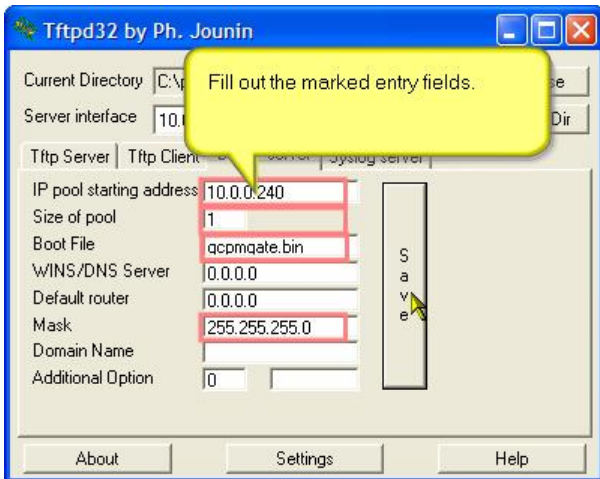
Tftpd32 by Ph. Jounin

Current Directory C:\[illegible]
Server interface 10.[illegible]

Fill out the marked entry fields.

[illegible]se
Dir

Tftp Server | Tftp Client | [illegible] | Syslog server

IP pool starting address 10.0.0.240
Size of pool 1
Boot File gcpmgate.bin
WINS/DNS Server 0.0.0.0
Default router 0.0.0.0
Mask 255.255.255.0
Domain Name
Additional Option 0

Save

About
Settings
Help